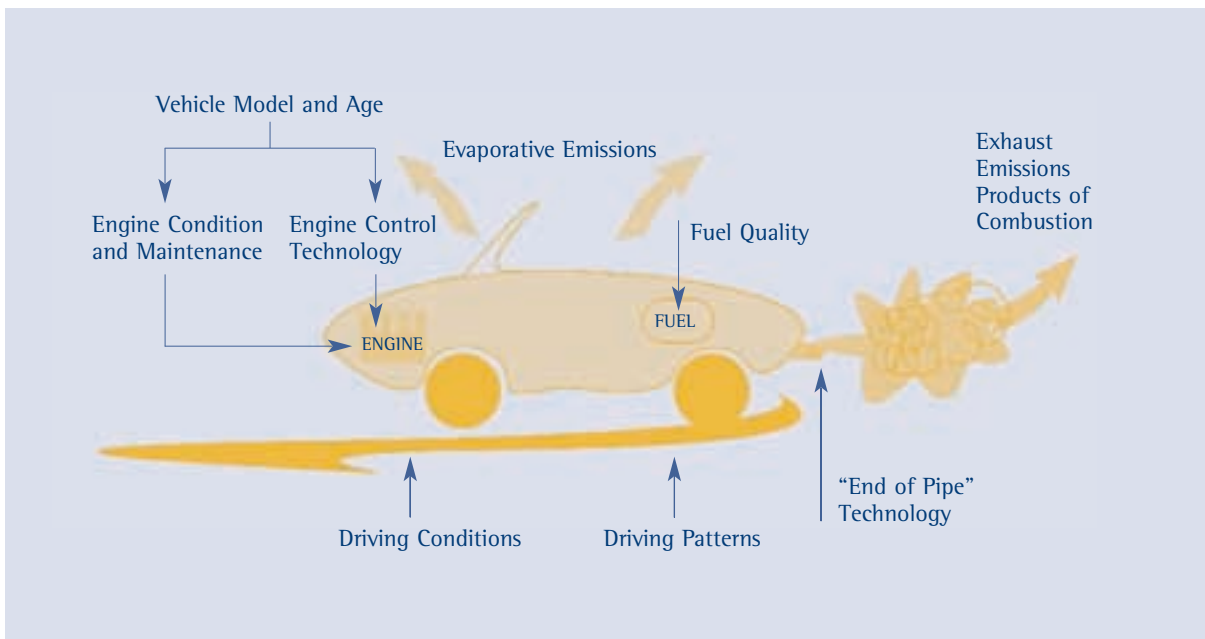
Vehicle Model and Age

Evaporative Emissions

Exhaust Emissions Products of Combustion

Engine Condition and Maintenance

Engine Control Technology

Fuel Quality

FUEL

ENGINE

"End of Pipe" Technology

Driving Conditions

Driving Patterns